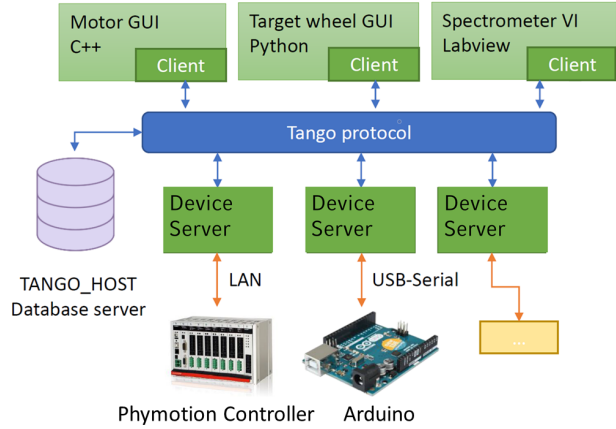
Motor GUI
C++
Client

Target wheel GUI
Python
Client

Spectrometer VI
Labview
Client

Tango protocol

Device Server

Device Server

Device Server

TANGO_HOST
Database server

LAN

USB-Serial

...

Phymotion Controller

Arduino